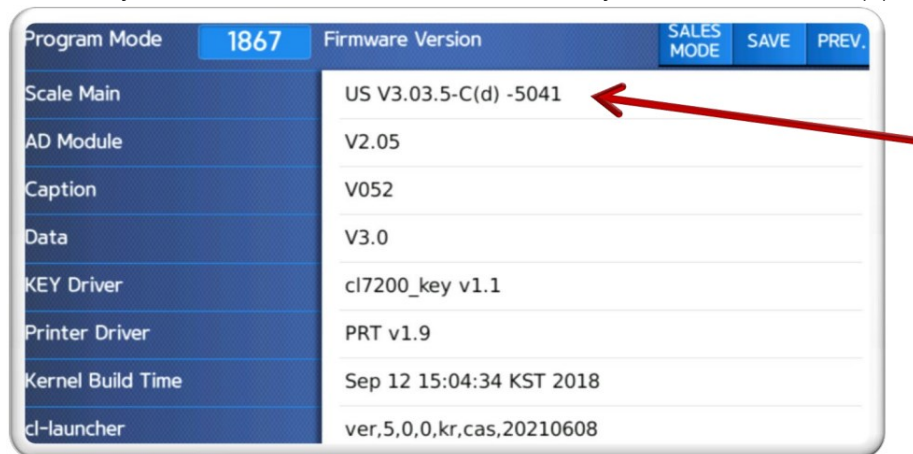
Program Mode 1867 Firmware Version SALES MODE SAVE PREV.

| Scale Main | US V3.03.5-C(d) -5041 |
|---|---|
| AD Module | V2.05 |
| Caption | V052 |
| Data | V3.0 |
| KEY Driver | cl7200_key v1.1 |
| Printer Driver | PRT v1.9 |
| Kernel Build Time | Sep 12 15:04:34 KST 2018 |
| cl-launcher | ver,5,0,0,kr,cas,20210608 |